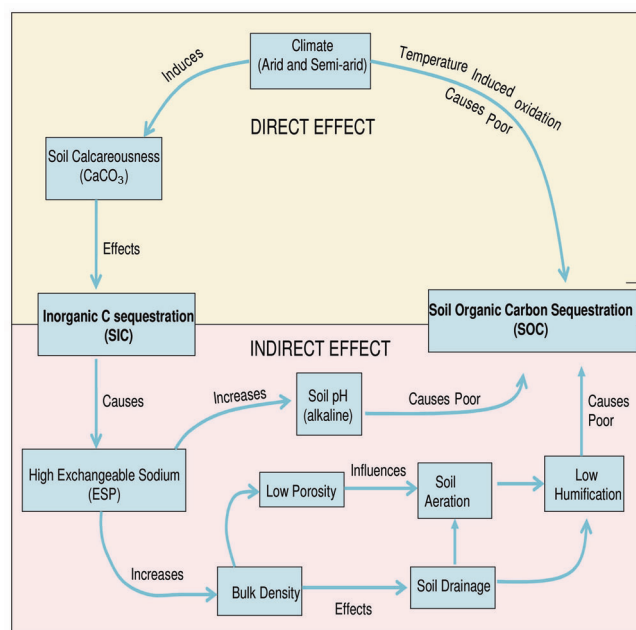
Climate (Arid and Semi-arid)

Induces

Temperature Induced oxidation

Causes Poor

DIRECT EFFECT

Soil Calcareousness ($CaCO_3$)

Effects

Inorganic C sequestration (SIC)

Soil Organic Carbon Sequestration (SOC)

INDIRECT EFFECT

Causes

Increases

Soil pH (alkaline)

Causes Poor

Causes Poor

High Exchangeable Sodium (ESP)

Low Porosity

Influences

Soil Aeration

Low Humification

Increases

Bulk Density

Soil Drainage

Effects